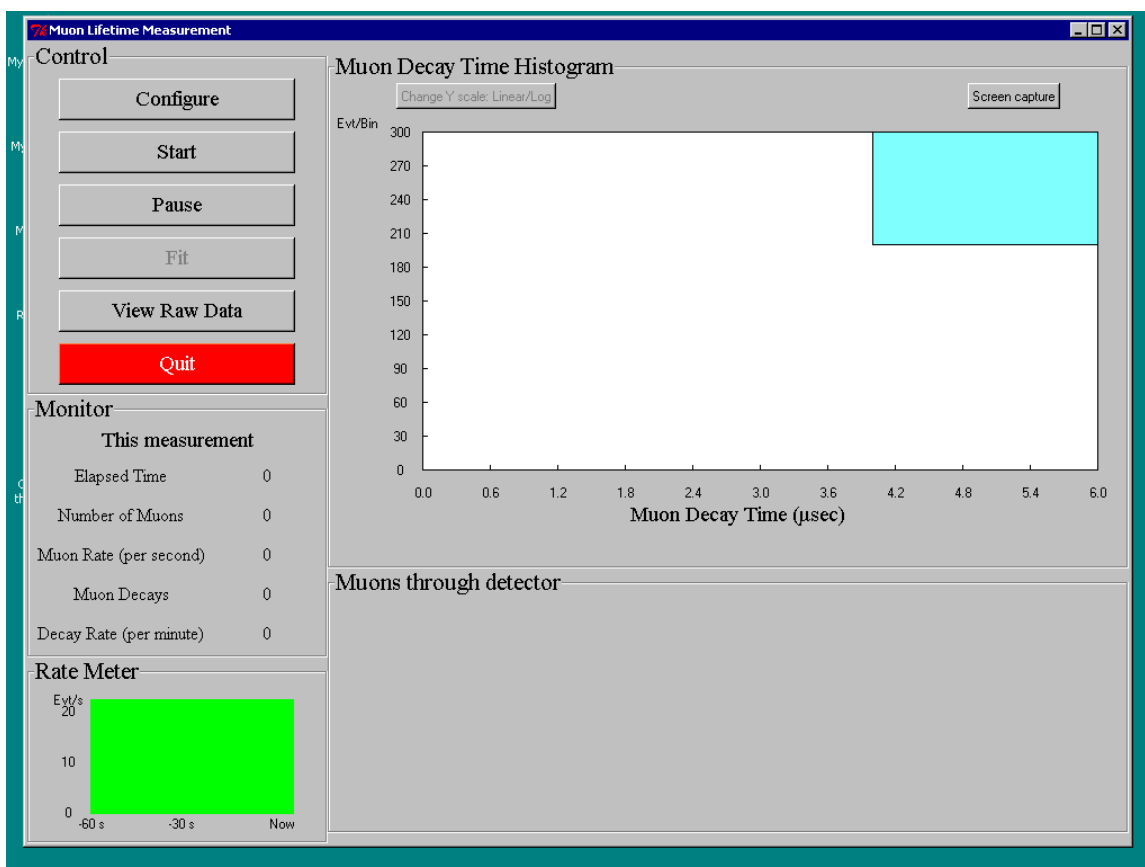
Muon Lifetime Measurement

Control

Configure

Start

Pause

Fit

View Raw Data

Quit

Monitor

This measurement

Elapsed Time 0

Number of Muons 0

Muon Rate (per second) 0

Muon Decays 0

Decay Rate (per minute) 0

Rate Meter

Evt/s
20
10
0
-60 s -30 s Now

Muon Decay Time Histogram

Change Y scale: Linear/Log

Screen capture

Evt/Bin
300
270
240
210
180
150
120
90
60
30
0

0.0 0.6 1.2 1.8 2.4 3.0 3.6 4.2 4.8 5.4 6.0

Muon Decay Time (μsec)

Muons through detector